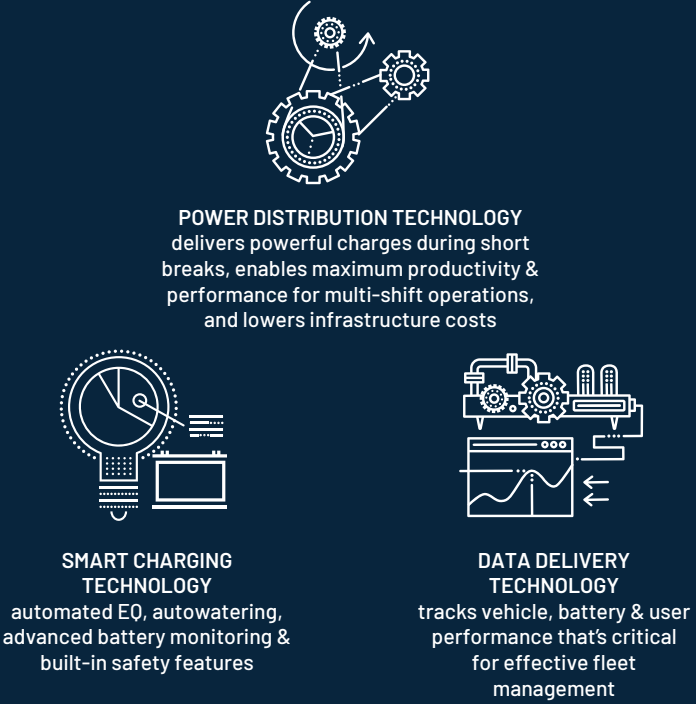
POWER DISTRIBUTION TECHNOLOGY
delivers powerful charges during short breaks, enables maximum productivity & performance for multi-shift operations, and lowers infrastructure costs

SMART CHARGING TECHNOLOGY
automated EQ, autowatering, advanced battery monitoring & built-in safety features

DATA DELIVERY TECHNOLOGY
tracks vehicle, battery & user performance that's critical for effective fleet management